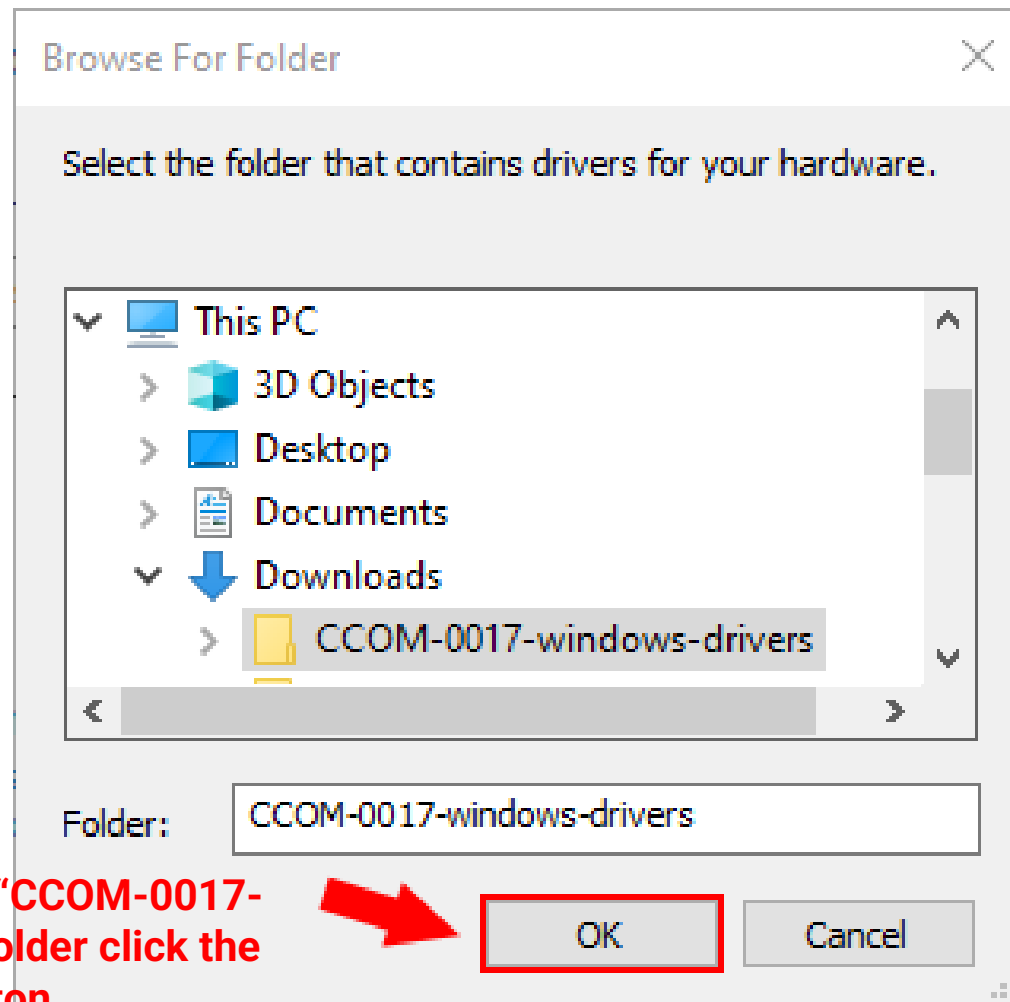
Browse For Folder

Select the folder that contains drivers for your hardware.

This PC
3D Objects
Desktop
Documents
Downloads
CCOM-0017-windows-drivers

Folder: CCOM-0017-windows-drivers

"CCOM-0017-
older click the
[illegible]ton

OK
Cancel